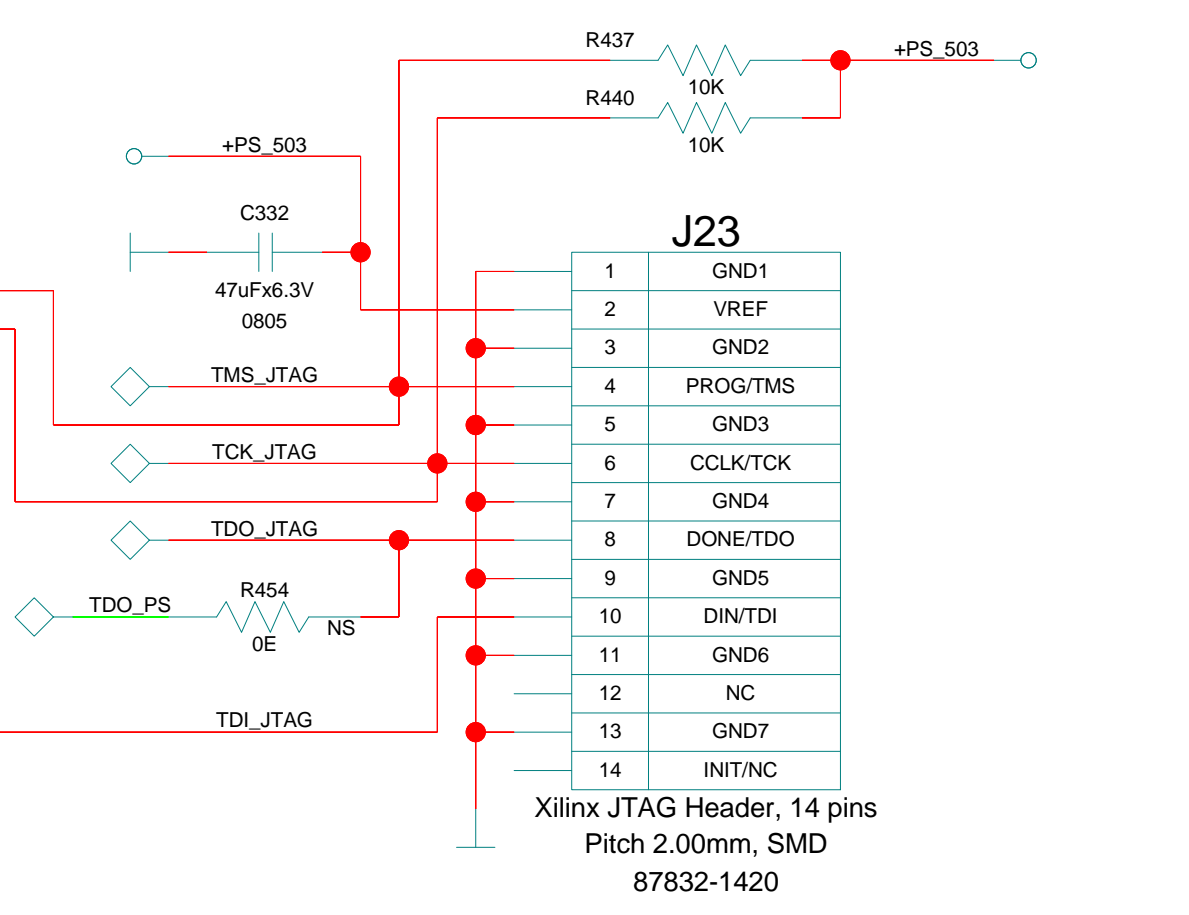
R437
10K
+PS_503
R440
10K
+PS_503
C332
47uFx6.3V
0805
J23

| 1 | GND1 |
|---|---|
| 2 | VREF |
| 3 | GND2 |
| 4 | PROG/TMS |
| 5 | GND3 |
| 6 | CCLK/TCK |
| 7 | GND4 |
| 8 | DONE/TDO |
| 9 | GND5 |
| 10 | DIN/TDI |
| 11 | GND6 |
| 12 | NC |
| 13 | GND7 |
| 14 | INIT/NC |

TMS_JTAG
TCK_JTAG
TDO_JTAG
TDO_PS
R454
0E
NS
TDI_JTAG
Xilinx JTAG Header, 14 pins
Pitch 2.00mm, SMD
87832-1420